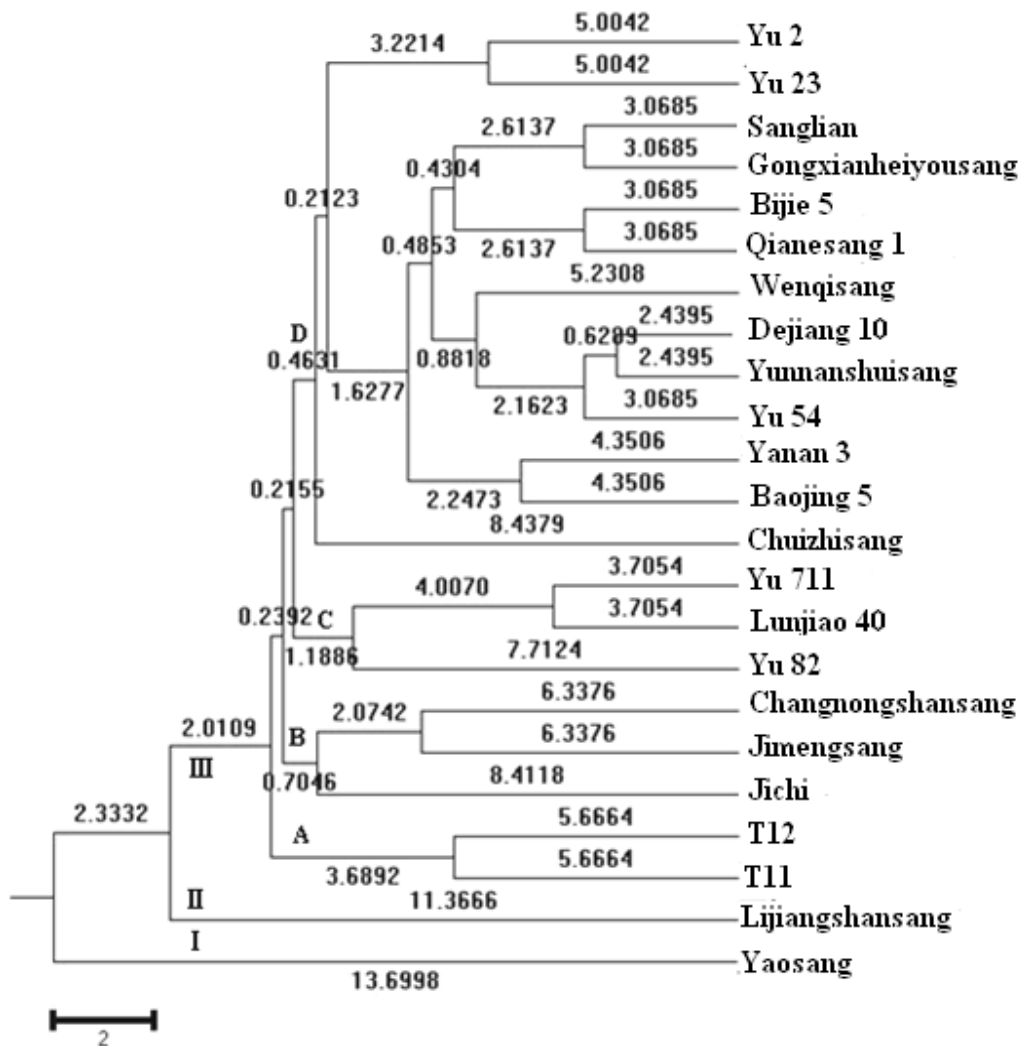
3.2214
5.0042
Yu 2
5.0042
Yu 23
3.0685
2.6137
Sanglian
3.0685
Gongxianheiyousang
0.4304
3.0685
Bijie 5
0.2123
3.0685
Qianesang 1
0.4853
2.6137
5.2308
Wenqisang
2.4395
D
0.6209
Dejiang 10
0.4631
0.8818
2.4395
Yunnanshuisang
1.6277
3.0685
2.1623
Yu 54
4.3506
Yanan 3
0.2155
4.3506
Baojing 5
2.2473
8.4379
Chuizhisang
3.7054
4.0070
Yu 711
3.7054
0.2392
C
Lunjiao 40
1.1886
7.7124
Yu 82
6.3376
Changnongshansang
2.0109
2.0742
B
6.3376
Jimengsang
III
0.7046
8.4118
Jichi
2.3332
5.6664
A
T12
5.6664
3.6892
T11
II
11.3666
Lijiangshansang
I
Yaosang
13.6998
2